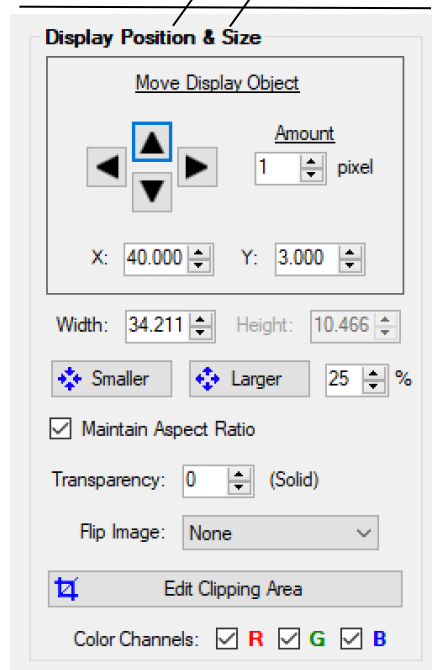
Display Position & Size

Move Display Object

Amount

1 pixel

X: 40.000 Y: 3.000

Width: 34.211 Height: 10.466

Smaller Larger 25 %

Maintain Aspect Ratio

Transparency: 0 (Solid)

Flip Image: None

Edit Clipping Area

Color Channels: R G B